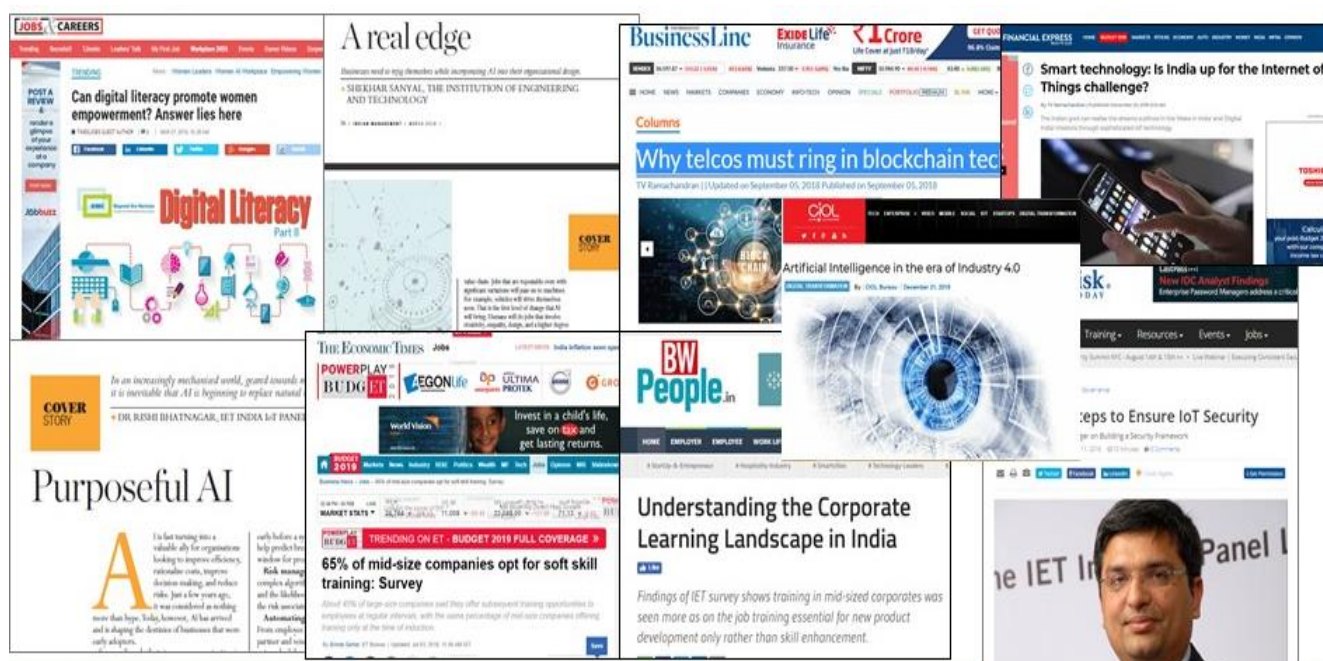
JOBS & CAREERS

Can digital literacy promote women empowerment? Answer lies here

Digital Literacy
Part II

A real edge

Businesses need to brace themselves while incorporating AI into their organisational design.

SHEKHAR SANYAL, THE INSTITUTION OF ENGINEERING AND TECHNOLOGY

COVER STORY

BusinessLine

Exide Life Insurance

₹1 Crore

Columns

Why telcos must ring in blockchain tec

TV Ramachandran | Updated on September 05, 2018 Published on September 05, 2018

FINANCIAL EXPRESS

Smart technology: Is India up for the Internet of Things challenge?

CIOL

Artificial Intelligence in the era of Industry 4.0

COVER STORY

DR RISHI BHATNAGAR, IET INDIA IoT PANEL

Purposeful AI

THE ECONOMIC TIMES

POWERPLAY BUDGET

AEGON Life

ULTIMA PROTEK

World Vision

Invest in a child's life, save on tax and get lasting returns.

BUDGET 2019

MARKET STATS

TRENDING ON ET - BUDGET 2019 FULL COVERAGE

65% of mid-size companies opt for soft skill training: Survey

BW People.in

HOME EMPLOYER EMPLOYEE WORK LIF

Understanding the Corporate Learning Landscape in India

Findings of IET survey shows training in mid-sized corporates was seen more as on the job training essential for new product development only rather than skill enhancement.

New IDC Analyst Findings

Training Resources Events Jobs

teps to Ensure IoT Security

e IET In Panel I